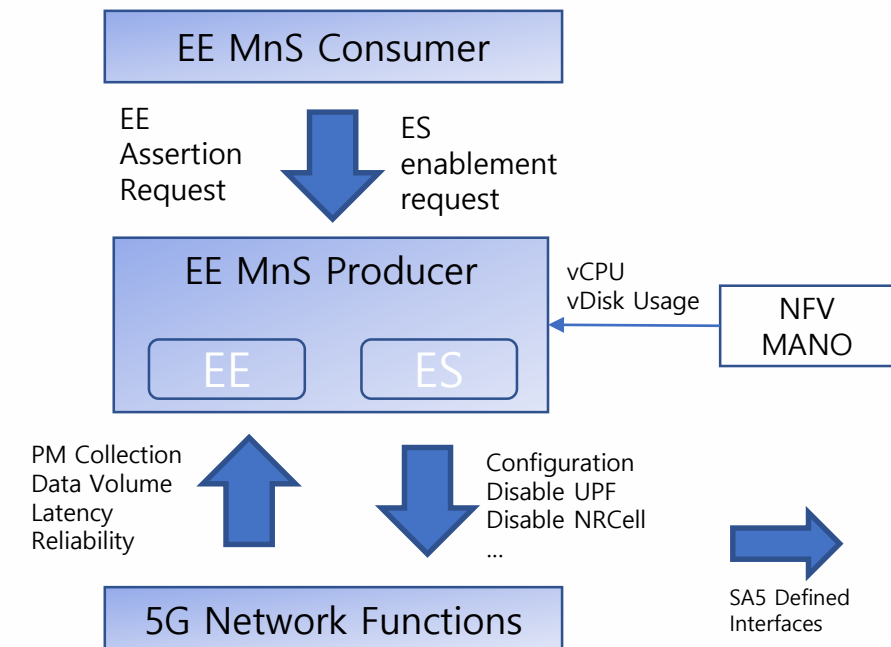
EE MnS Consumer

EE
Assertion
Request

ES
enablement
request

EE MnS Producer

vCPU
vDisk Usage

NFV
MANO

EE

ES

PM Collection
Data Volume
Latency
Reliability

Configuration
Disable UPF
Disable NRCell
...

SA5 Defined
Interfaces

5G Network Functions